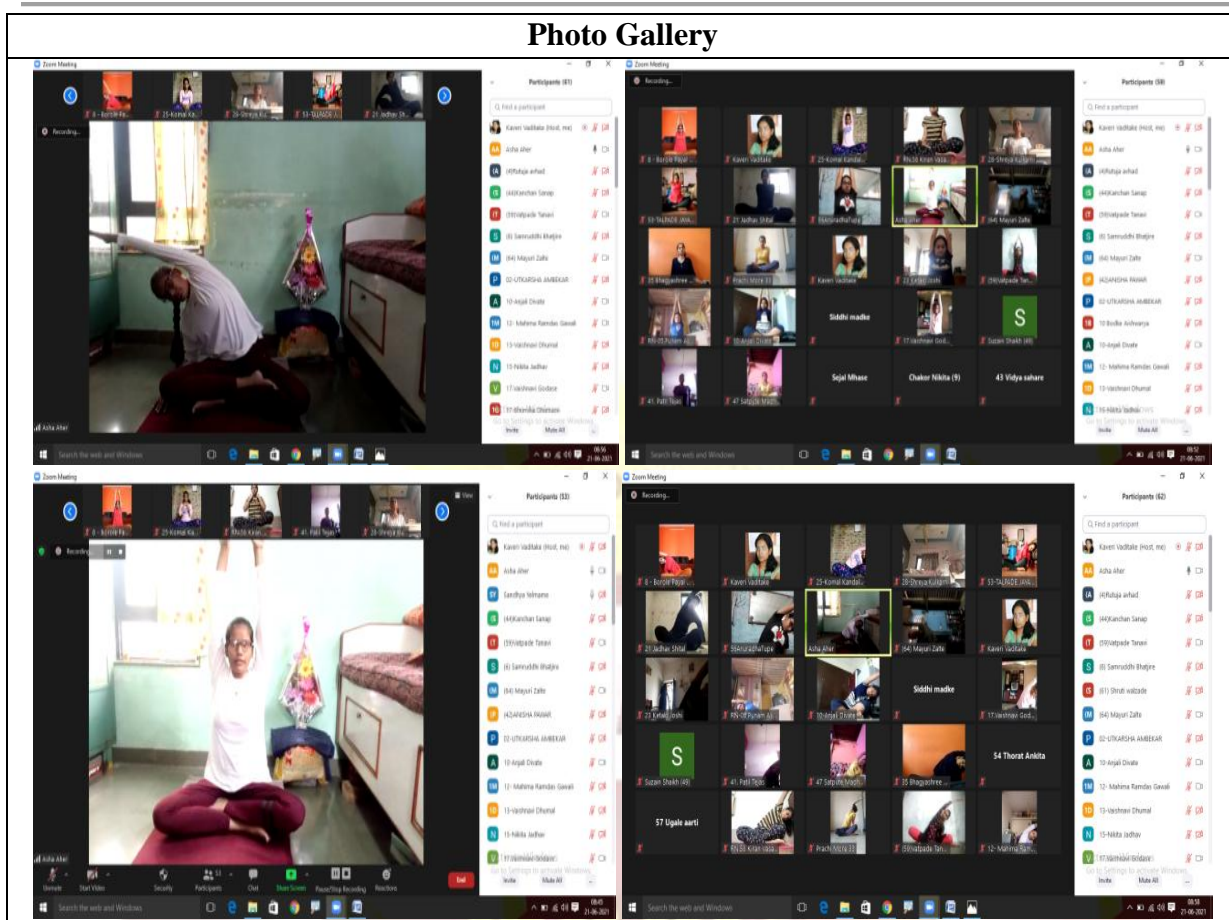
Photo Gallery

Zoom Meeting

Recording...

Participants (61)

Find a participant

Kaveri Vaditake (Host, me)

Asha Aher

(4)Rutuja avhad

(44)Kanchan Sanap

(59)Vatpade Tanavi

(6) Samruddhi Bhatjire

(64) Mayuri Zalte

02-UTKARSHA AMBEKAR

10-Anjali Divate

12- Mahima Ramdas Gawali

13-Vaishnavi Dhumal

15-Nikita Jadhav

17-Vaishnavi Godase

Asha Aher

Search the web and Windows

Zoom Meeting

Recording...

Participants (58)

Siddhi madke

Sejal Mhase

Chakor Nikita (9)

43 Vidya sahare

Invite

Mute All

21-06-2021

Zoom Meeting

Participants (53)

Unmute

Start Video

Security

Participants

Chat

Share Screen

Pause/Stop Recording

Reactions

End

Zoom Meeting

Recording...

Participants (62)

Siddhi madke

54 Thorat Ankita

57 Ugale aarti

(61) Shruti walzade

Go to Settings to activate Windows.